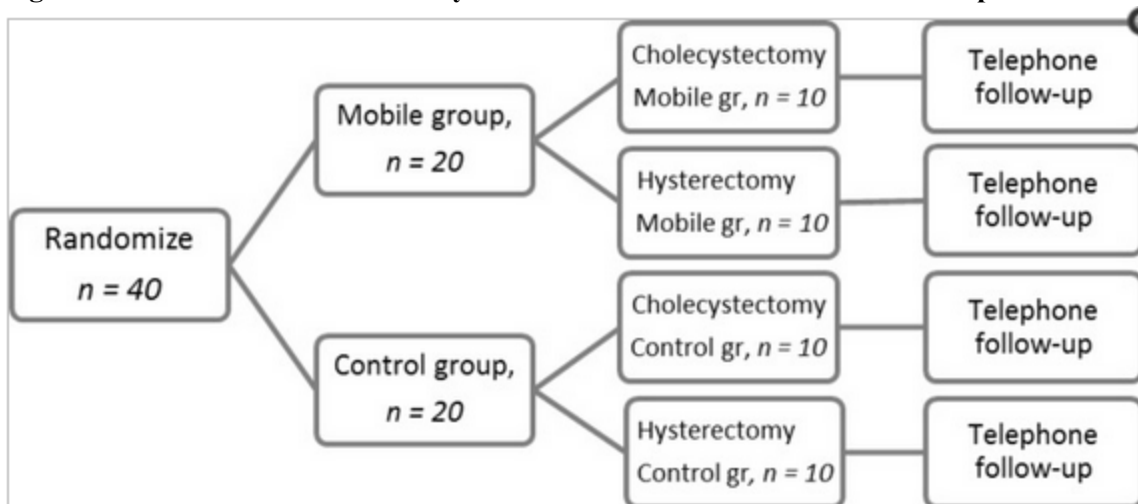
Randomize
$n = 40$

Mobile group,
$n = 20$

Control group,
$n = 20$

Cholecystectomy
Mobile gr, $n = 10$

Hysterectomy
Mobile gr, $n = 10$

Cholecystectomy
Control gr, $n = 10$

Hysterectomy
Control gr, $n = 10$

Telephone follow-up

Telephone follow-up

Telephone follow-up

Telephone follow-up